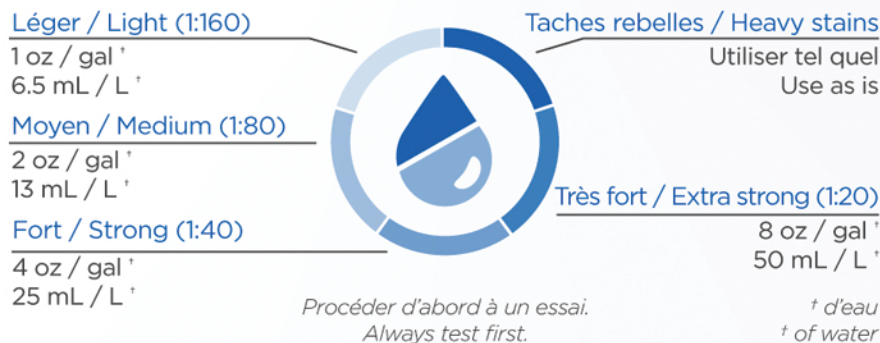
Léger / Light (1:160)
1 oz / gal †
6.5 mL / L †

Moyen / Medium (1:80)
2 oz / gal †
13 mL / L †

Fort / Strong (1:40)
4 oz / gal †
25 mL / L †

Taches rebelles / Heavy stains
Utiliser tel quel
Use as is

Très fort / Extra strong (1:20)
8 oz / gal †
50 mL / L †

Procéder d'abord à un essai.
Always test first.

† d'eau
† of water